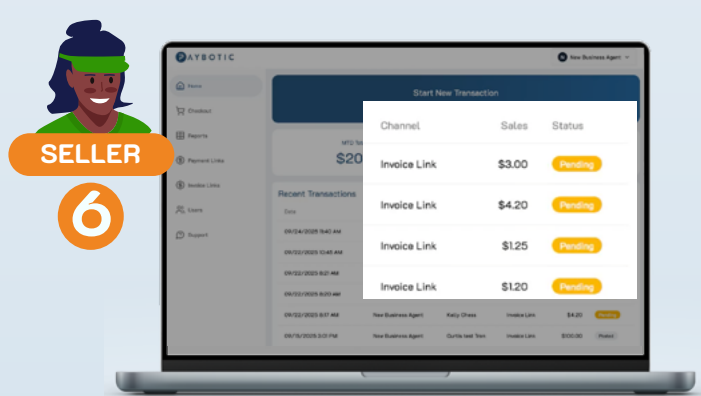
SELLER

6

PAYBOTIC

New Business Agent

Home

Checkout

Reports

Payment Links

Invoice Links

Users

Support

Start New Transaction

MTD To

$20

Recent Transactions

Date

09/24/2023 9:40 AM

09/22/2023 10:45 AM

09/22/2023 8:21 AM

09/22/2023 8:20 AM

09/22/2023 8:17 AM

09/15/2023 3:31 PM

New Business Agent

Kelly Chess

Invoice Link

$4.20

Pending

New Business Agent

Curtis test Tran

Invoice Link

$100.00

Posted

| Channel | Sales | Status |
|---|---|---|
| Invoice Link | $3.00 | Pending |
| Invoice Link | $4.20 | Pending |
| Invoice Link | $1.25 | Pending |
| Invoice Link | $1.20 | Pending |